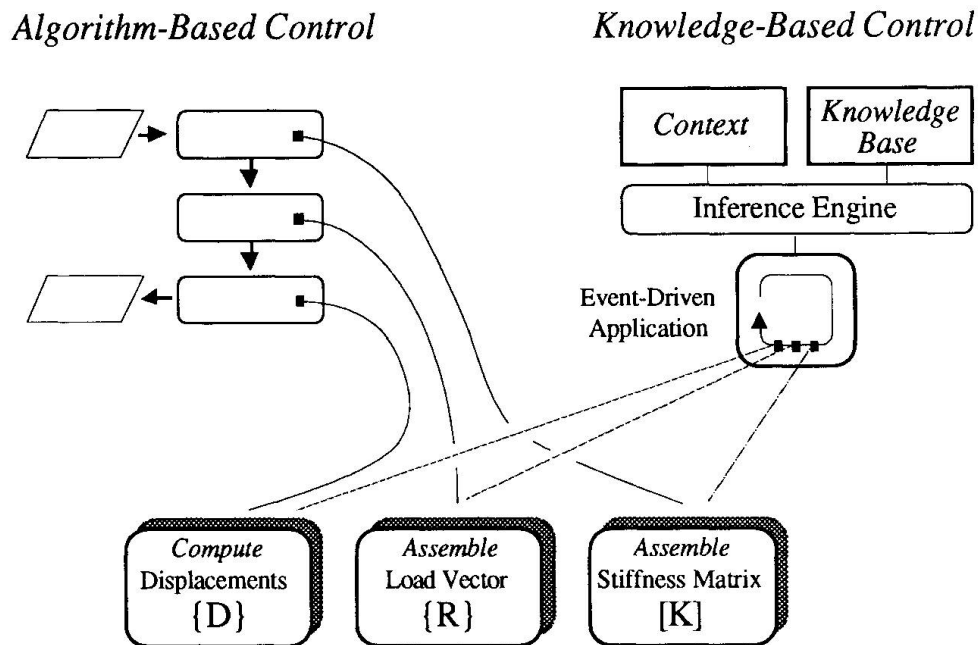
Algorithm-Based Control

Knowledge-Based Control

Context

Knowledge Base

Inference Engine

Event-Driven Application

Compute Displacements $\{D\}$

Assemble Load Vector $\{R\}$

Assemble Stiffness Matrix $[K]$